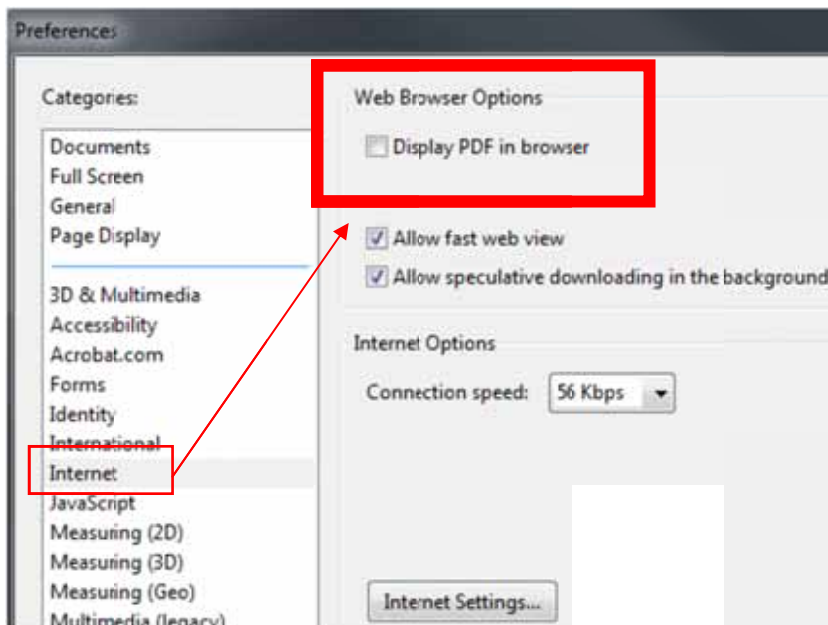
Preferences

Categories:

Documents
Full Screen
General
Page Display

3D & Multimedia
Accessibility
Acrobat.com
Forms
Identity
International
Internet
JavaScript
Measuring (2D)
Measuring (3D)
Measuring (Geo)
Multimedia (legacy)

Web Browser Options

Display PDF in browser

Allow fast web view

Allow speculative downloading in the background

Internet Options

Connection speed: 56 Kbps

Internet Settings...